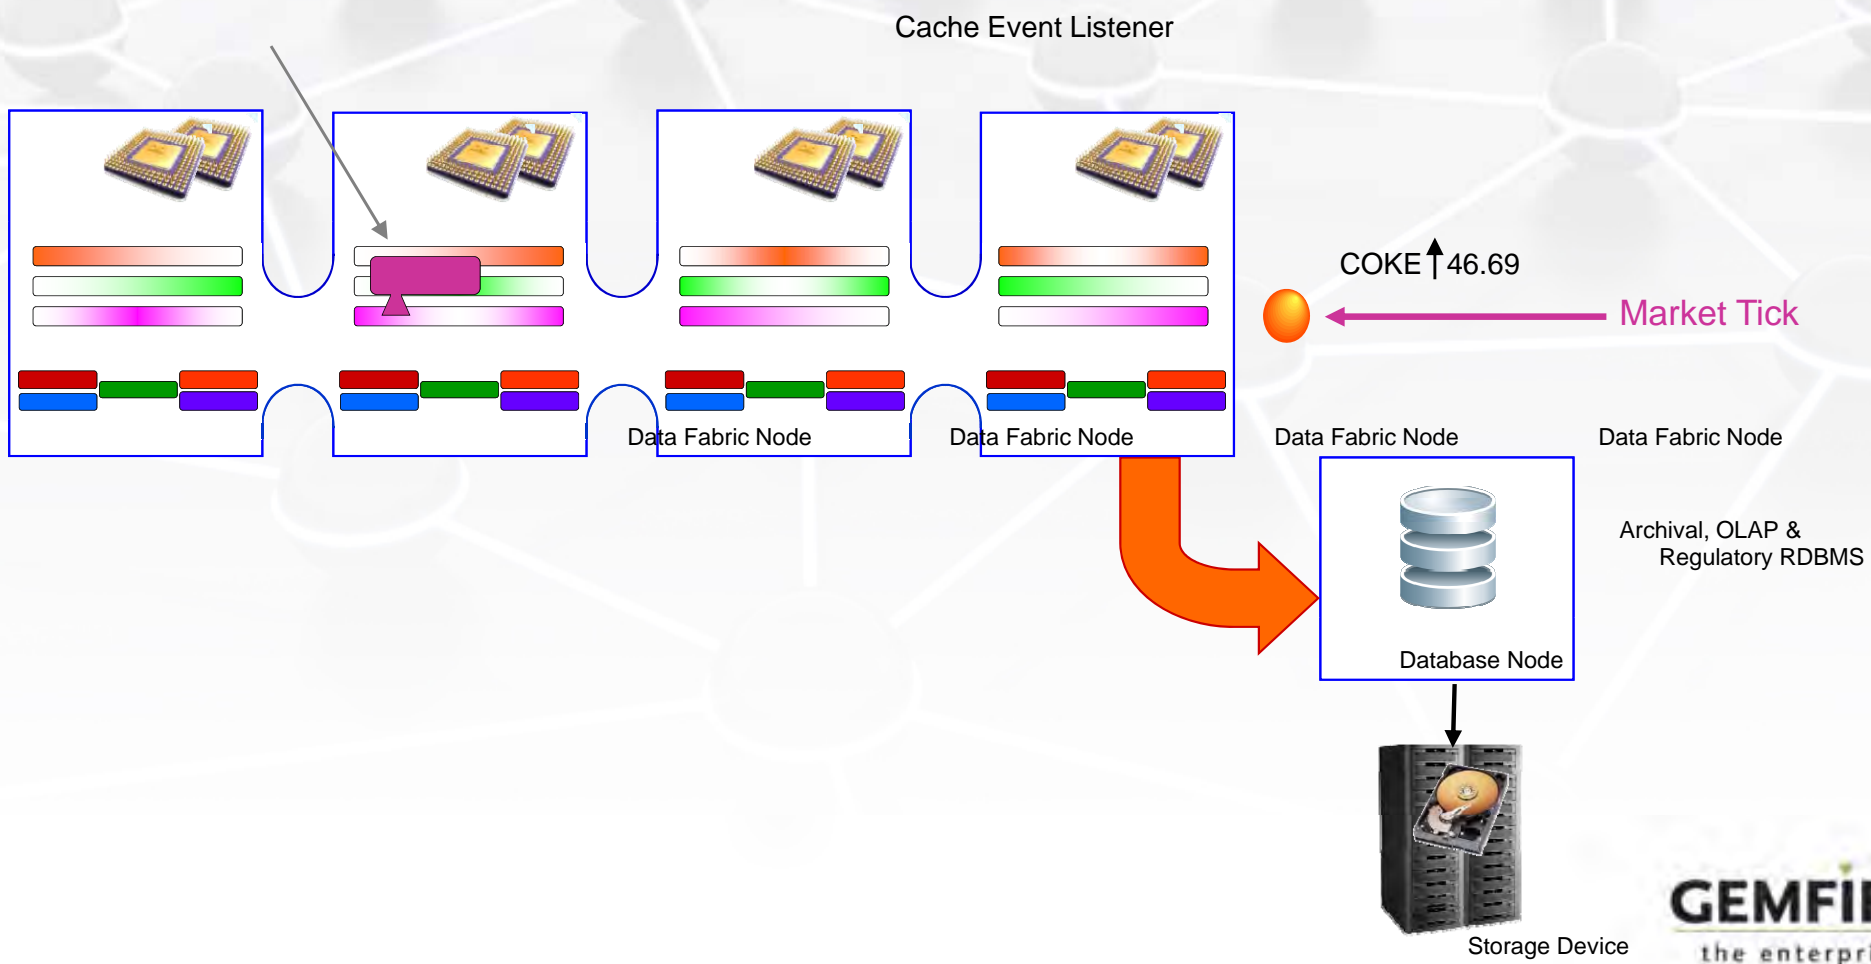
Cache Event Listener

COKE ↑ 46.69

Market Tick

Data Fabric Node

Data Fabric Node

Data Fabric Node

Data Fabric Node

Archival, OLAP & Regulatory RDBMS

Database Node

Storage Device

GEMFI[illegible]
the enterpri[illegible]